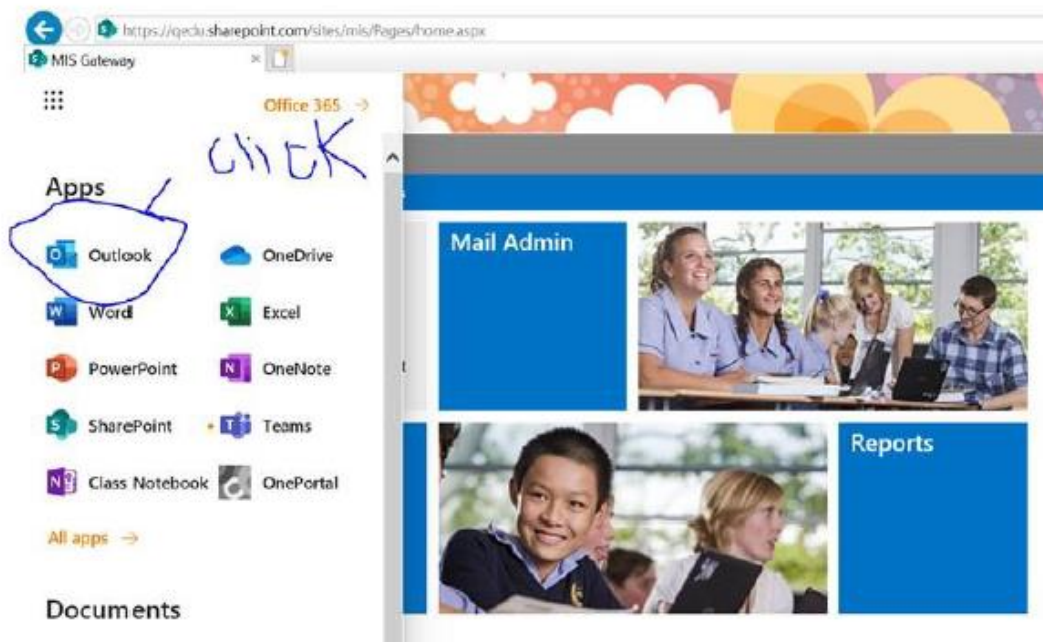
https://qedu.sharepoint.com/sites/mis/Pages/home.aspx
MIS Gateway

Office 365 →

Click

Apps

Outlook
OneDrive
Word
Excel
PowerPoint
OneNote
SharePoint
Teams
Class Notebook
OnePortal

All apps →

Documents

Mail Admin

Reports